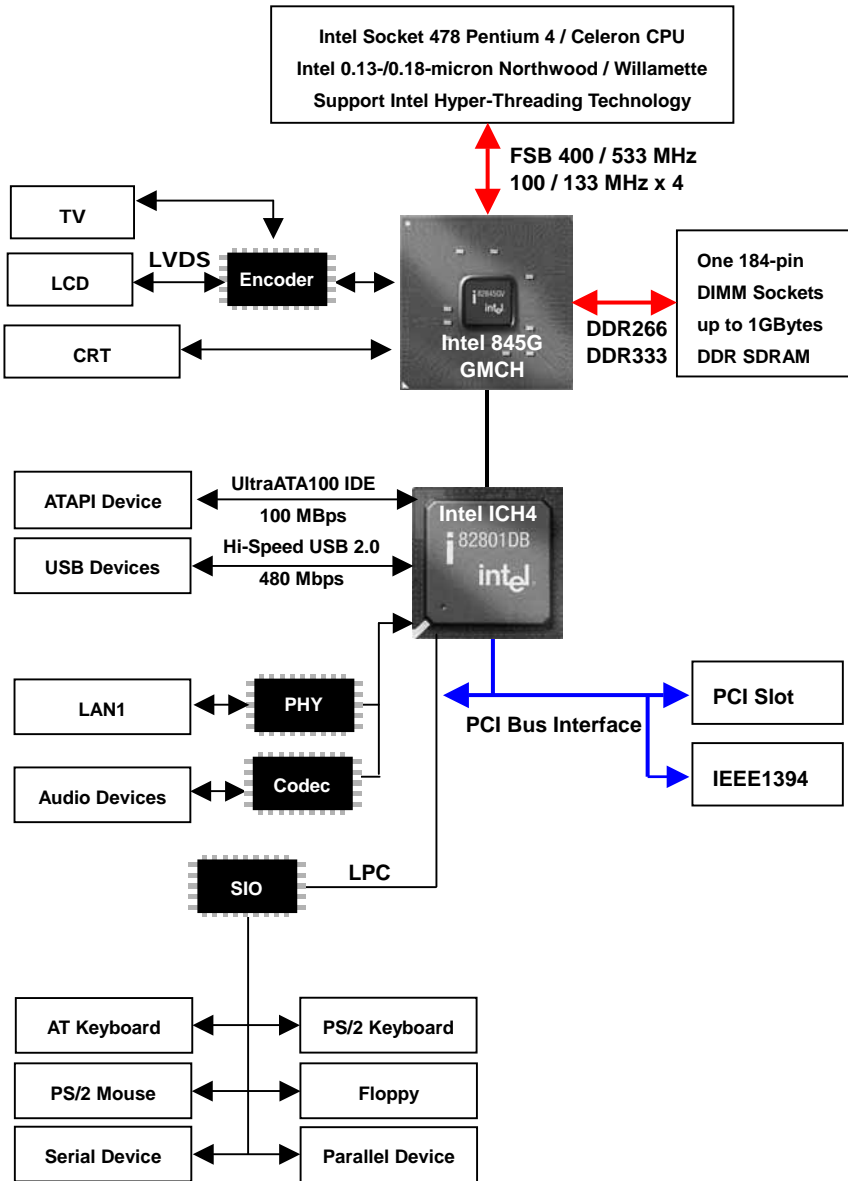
Intel Socket 478 Pentium 4 / Celeron CPU
Intel 0.13-/0.18-micron Northwood / Willamette
Support Intel Hyper-Threading Technology

FSB 400 / 533 MHz
100 / 133 MHz x 4

TV

LVDS

LCD

Encoder

CRT

82845GV
intel

Intel 845G
GMCH

DDR266
DDR333

One 184-pin
DIMM Sockets
up to 1GBytes
DDR SDRAM

ATAPI Device

UltraATA100 IDE
100 MBps

USB Devices

Hi-Speed USB 2.0
480 Mbps

Intel ICH4
82801DB
intel

LAN1

PHY

Audio Devices

Codec

PCI Slot

PCI Bus Interface

IEEE1394

SIO

LPC

AT Keyboard

PS/2 Keyboard

PS/2 Mouse

Floppy

Serial Device

Parallel Device